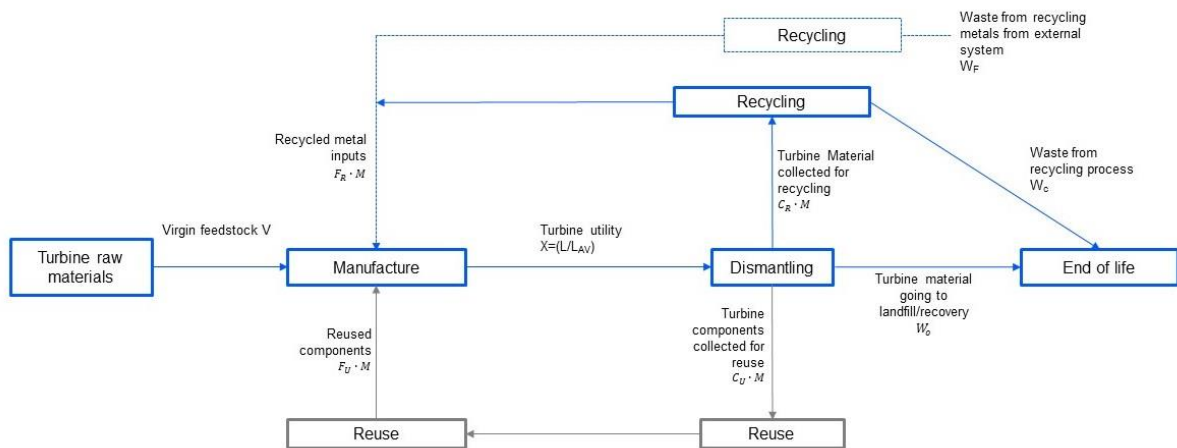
Recycling

Waste from recycling metals from external system $W_F$

Recycling

Recycled metal inputs $F_R \cdot M$

Turbine Material collected for recycling $C_R \cdot M$

Waste from recycling process $W_c$

Virgin feedstock V

Turbine utility $X=(L/L_{AV})$

Turbine raw materials

Manufacture

Dismantling

End of life

Turbine material going to landfill/recovery $W_0$

Reused components $F_U \cdot M$

Turbine components collected for reuse $C_U \cdot M$

Reuse

Reuse